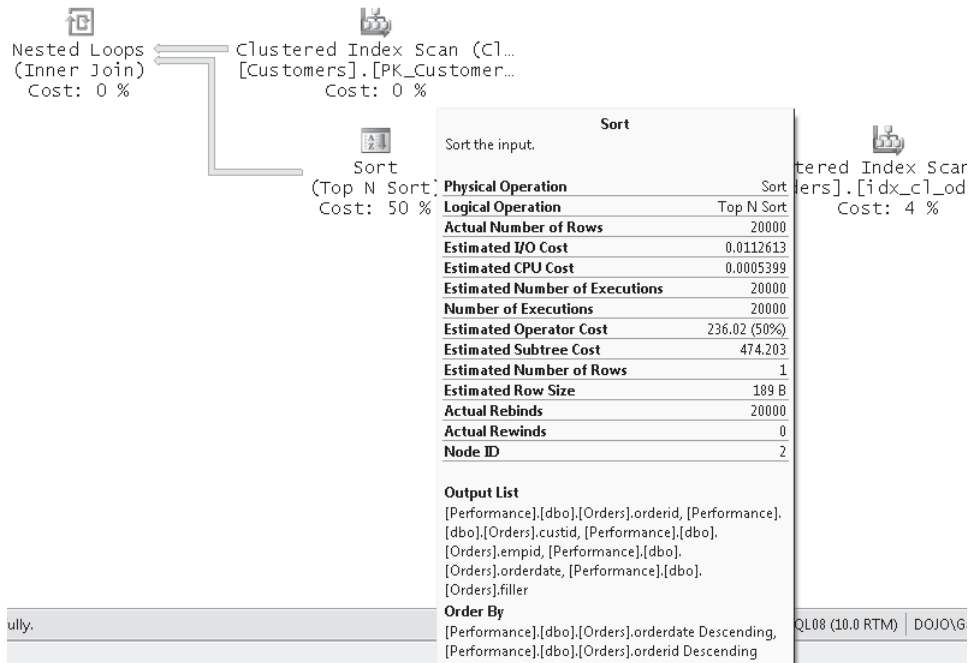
Nested Loops
(Inner Join)
Cost: 0 %

Clustered Index Scan (Cl…
[Customers].[PK_Customer…
Cost: 0 %

Sort
(Top N Sort)
Cost: 50 %

…tered Index Scan
…ders].[idx_cl_od
Cost: 4 %

Sort
Sort the input.

| | |
|---|---|
| Physical Operation | Sort |
| Logical Operation | Top N Sort |
| Actual Number of Rows | 20000 |
| Estimated I/O Cost | 0.0112613 |
| Estimated CPU Cost | 0.0005399 |
| Estimated Number of Executions | 20000 |
| Number of Executions | 20000 |
| Estimated Operator Cost | 236.02 (50%) |
| Estimated Subtree Cost | 474.203 |
| Estimated Number of Rows | 1 |
| Estimated Row Size | 189 B |
| Actual Rebinds | 20000 |
| Actual Rewinds | 0 |
| Node ID | 2 |

Output List
[Performance].[dbo].[Orders].orderid, [Performance].[dbo].[Orders].custid, [Performance].[dbo].[Orders].empid, [Performance].[dbo].[Orders].orderdate, [Performance].[dbo].[Orders].filler
Order By
[Performance].[dbo].[Orders].orderdate Descending, [Performance].[dbo].[Orders].orderid Descending

ully.

QL08 (10.0 RTM) | DOJO\G